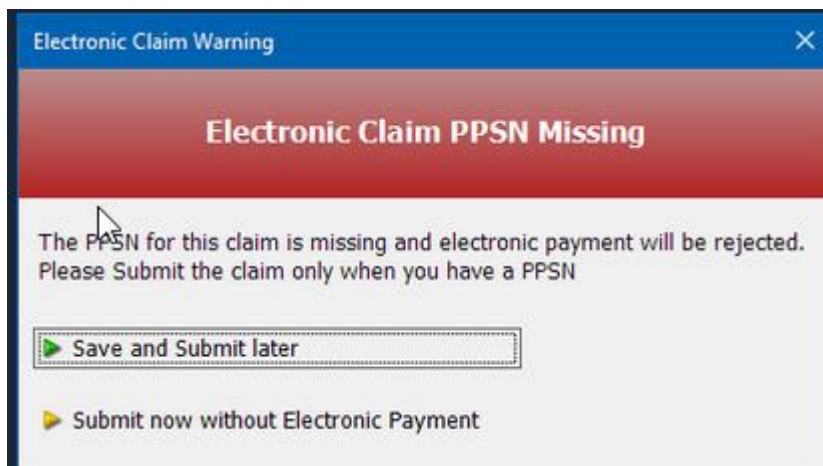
Electronic Claim Warning

Electronic Claim PPSN Missing

The PPSN for this claim is missing and electronic payment will be rejected. Please Submit the claim only when you have a PPSN

Save and Submit later

Submit now without Electronic Payment